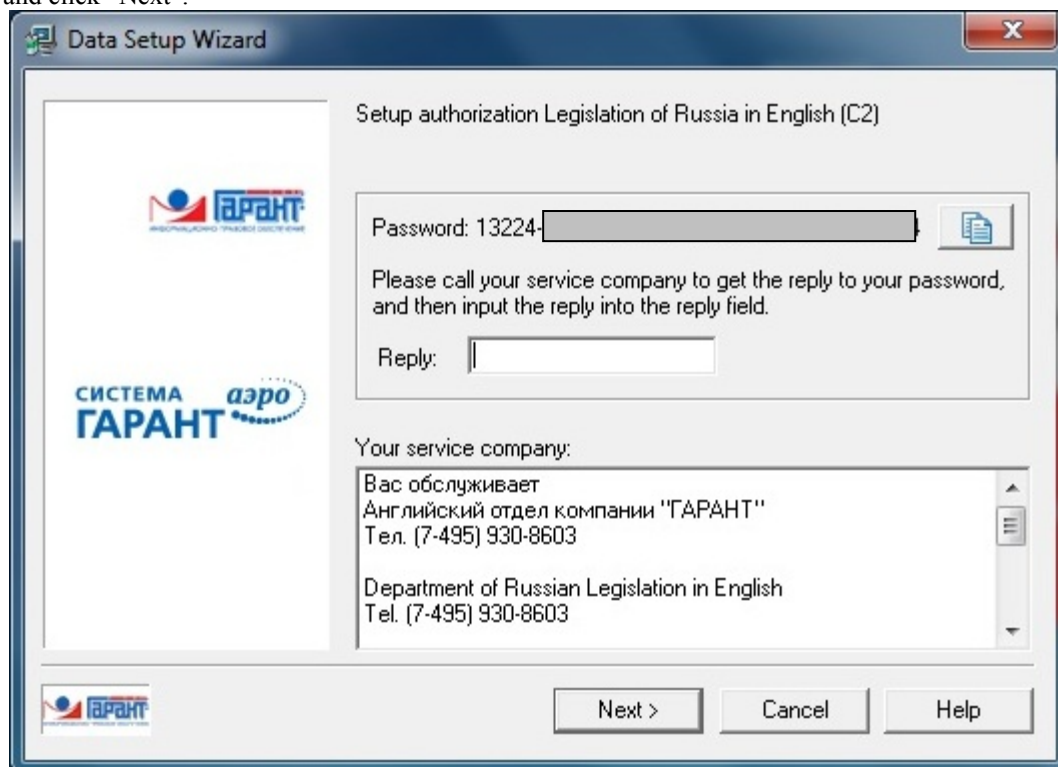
and click "Next".

Data Setup Wizard

Setup authorization Legislation of Russia in English (C2)

ГАРАНТ
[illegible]

Password: 13224-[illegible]

Please call your service company to get the reply to your password, and then input the reply into the reply field.

Reply:

СИСТЕМА
ГАРАНТ
аэро

Your service company:

Вас обслуживает
Английский отдел компании "ГАРАНТ"
Тел. (7-495) 930-8603

Department of Russian Legislation in English
Tel. (7-495) 930-8603

ГАРАНТ

Next >

Cancel

Help